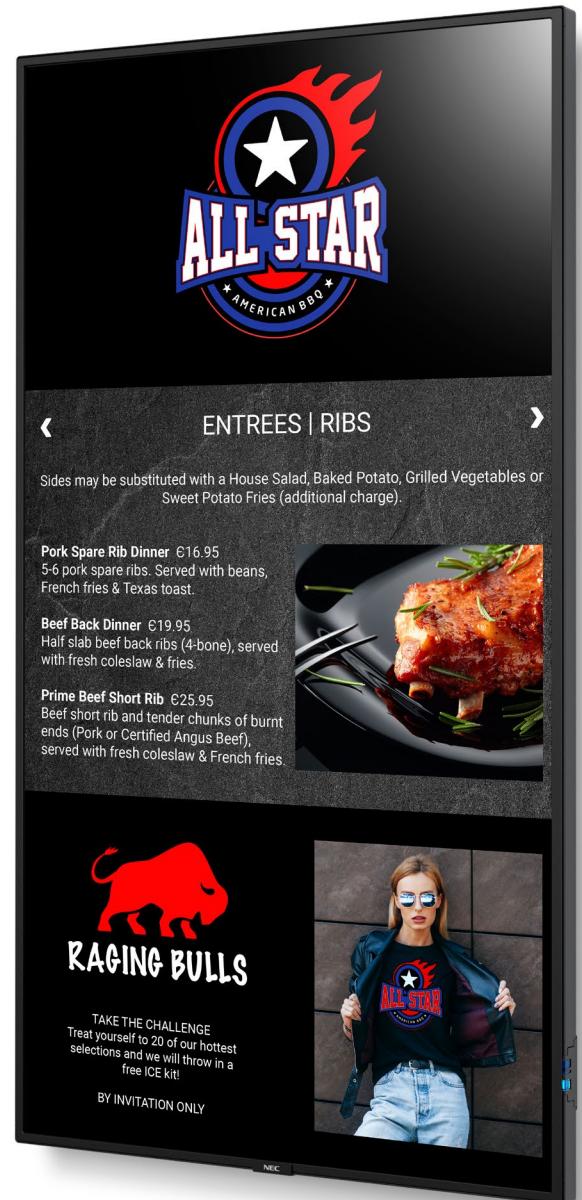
ALL STAR
AMERICAN BBQ

‹ ENTREES | RIBS ›

Sides may be substituted with a House Salad, Baked Potato, Grilled Vegetables or Sweet Potato Fries (additional charge).

**Pork Spare Rib Dinner** €16.95
5-6 pork spare ribs. Served with beans, French fries & Texas toast.

**Beef Back Dinner** €19.95
Half slab beef back ribs (4-bone), served with fresh coleslaw & fries.

**Prime Beef Short Rib** €25.95
Beef short rib and tender chunks of burnt ends (Pork or Certified Angus Beef), served with fresh coleslaw & French fries.

RAGING BULLS

TAKE THE CHALLENGE
Treat yourself to 20 of our hottest selections and we will throw in a free ICE kit!

BY INVITATION ONLY

ALL STAR
AMERICAN BBQ

NEC